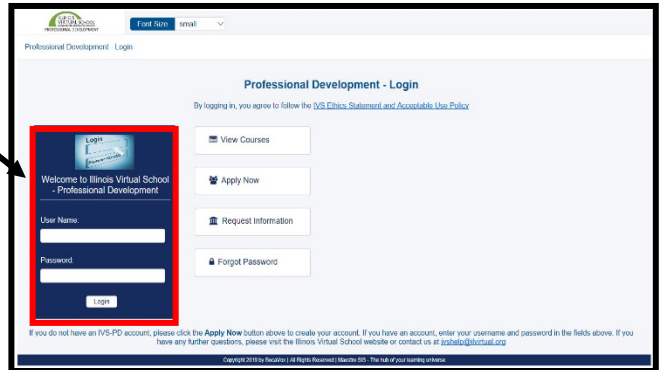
Illinois VIRTUAL SCHOOL PROFESSIONAL DEVELOPMENT

Font Size small

Professional Development Login

Professional Development - Login

By logging in, you agree to follow the IVS Ethics Statement and Acceptable Use Policy

Login

Welcome to Illinois Virtual School - Professional Development

User Name:

Password:

Login

View Courses

Apply Now

Request Information

Forgot Password

If you do not have an IVS-PD account, please click the Apply Now button above to create your account. If you have an account, enter your username and password in the fields above. If you have any further questions, please visit the Illinois Virtual School website or contact us at ivshelp@ilvirtual.org

Copyright 2019 by RecoVox | All Rights Reserved | Maestro SIS - The hub of your learning universe